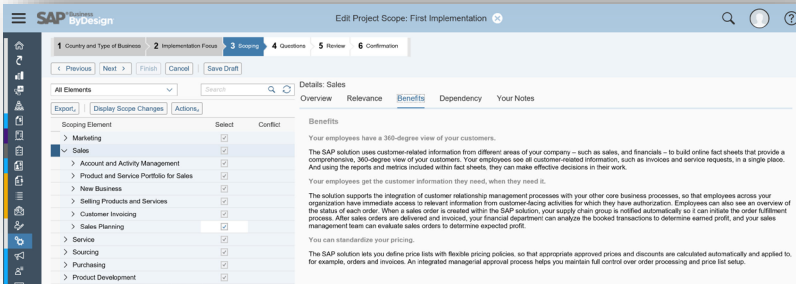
SAP Business ByDesign

Edit Project Scope: First Implementation

1 Country and Type of Business
2 Implementation Focus
3 Scoping
4 Questions
5 Review
6 Confirmation

< Previous | Next > | Finish | Cancel | Save Draft

All Elements
Search

Export | Display Scope Changes | Actions

| Scoping Element | Select | Conflict |
|---|---|---|
| > Marketing | ☑ | |
| ∨ Sales | ☑ | |
| > Account and Activity Management | ☑ | |
| > Product and Service Portfolio for Sales | ☑ | |
| > New Business | ☑ | |
| > Selling Products and Services | ☑ | |
| > Customer Invoicing | ☑ | |
| > Sales Planning | ☑ | |
| > Service | ☑ | |
| > Sourcing | ☑ | |
| > Purchasing | ☑ | |
| > Product Development | ☑ | |

Details: Sales
Overview | Relevance | Benefits | Dependency | Your Notes

Benefits

Your employees have a 360-degree view of your customers.

The SAP solution uses customer-related information from different areas of your company – such as sales, and financials – to build online fact sheets that provide a comprehensive, 360-degree view of your customers. Your employees see all customer-related information, such as invoices and service requests, in a single place. And using the reports and metrics included within fact sheets, they can make effective decisions in their work.

Your employees get the customer information they need, when they need it.

The solution supports the integration of customer relationship management processes with your other core business processes, so that employees across your organization have immediate access to relevant information from customer-facing activities for which they have authorization. Employees can also see an overview of the status of each order. When a sales order is created within the SAP solution, your supply chain group is notified automatically so it can initiate the order fulfillment process. After sales orders are delivered and invoiced, your financial department can analyze the booked transactions to determine earned profit, and your sales management team can evaluate sales orders to determine expected profit.

You can standardize your pricing.

The SAP solution lets you define price lists with flexible pricing policies, so that appropriate approved prices and discounts are calculated automatically and applied to, for example, orders and invoices. An integrated managerial approval process helps you maintain full control over order processing and price list setup.